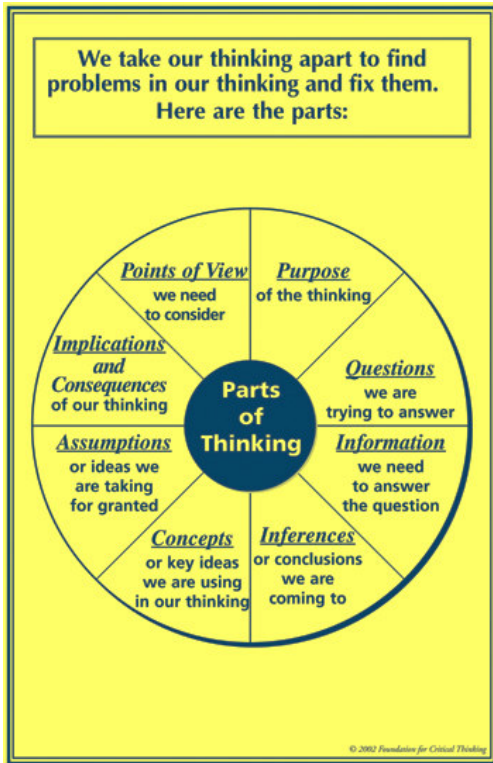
We take our thinking apart to find problems in our thinking and fix them. Here are the parts:

Points of View
we need to consider

Purpose
of the thinking

Questions
we are trying to answer

Information
we need to answer the question

Inferences
or conclusions we are coming to

Concepts
or key ideas we are using in our thinking

Assumptions
or ideas we are taking for granted

Implications and Consequences
of our thinking

Parts of Thinking

© 2002 Foundation for Critical Thinking